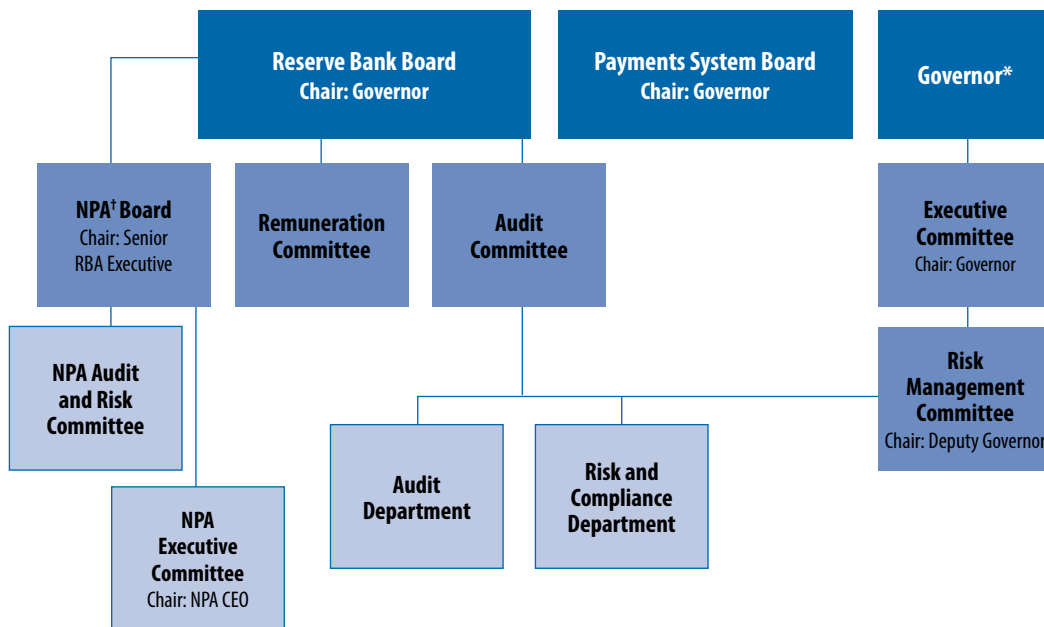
Reserve Bank Board
Chair: Governor

Payments System Board
Chair: Governor

Governor*

NPA† Board
Chair: Senior RBA Executive

Remuneration Committee

Audit Committee

Executive Committee
Chair: Governor

Risk Management Committee
Chair: Deputy Governor

NPA Audit and Risk Committee

Audit Department

Risk and Compliance Department

NPA Executive Committee
Chair: NPA CEO